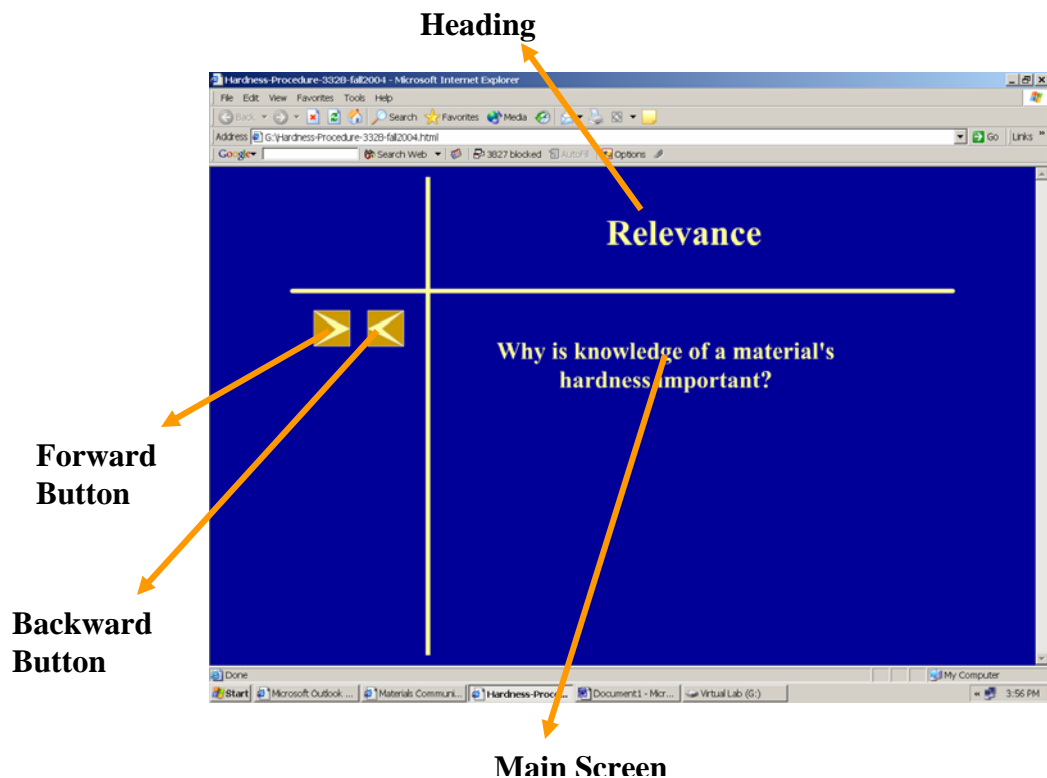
Heading

Hardness-Procedure-332B-fall2004 - Microsoft Internet Explorer

File Edit View Favorites Tools Help

Back Search Favorites Media

Address G:\Hardness-Procedure-332B-fall2004.html

Go Links

Google Search Web 3827 blocked AutoFill Options

Relevance

Why is knowledge of a material's hardness important?

Done

My Computer

Start Microsoft Outlook ... Materials Communi... Hardness-Proce... Document1 - Micr... Virtual Lab (G:) 3:56 PM

Forward Button

Backward Button

Main Screen